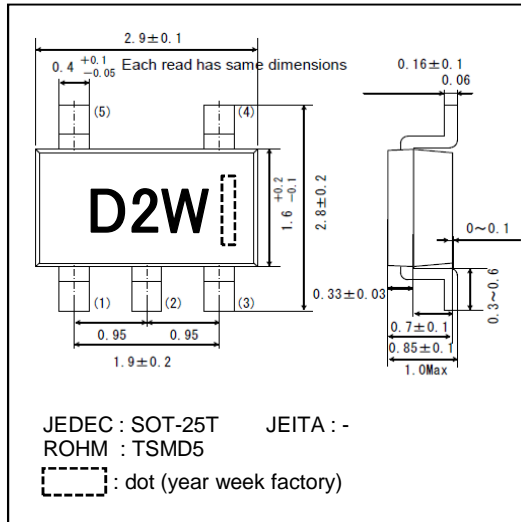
2.9±0.1

$0.4^{+0.1}_{-0.05}$ Each read has same dimensions

0.16±0.1

0.06

(5)

(4)

D2W

$1.6^{+0.2}_{-0.1}$

2.8±0.2

0~0.1

0.3~0.6

(1)

(2)

(3)

0.33±0.03

0.95

0.95

1.9±0.2

0.7±0.1

0.85±0.1

1.0Max

JEDEC : SOT-25T JEITA : -
ROHM : TSMD5

: dot (year week factory)